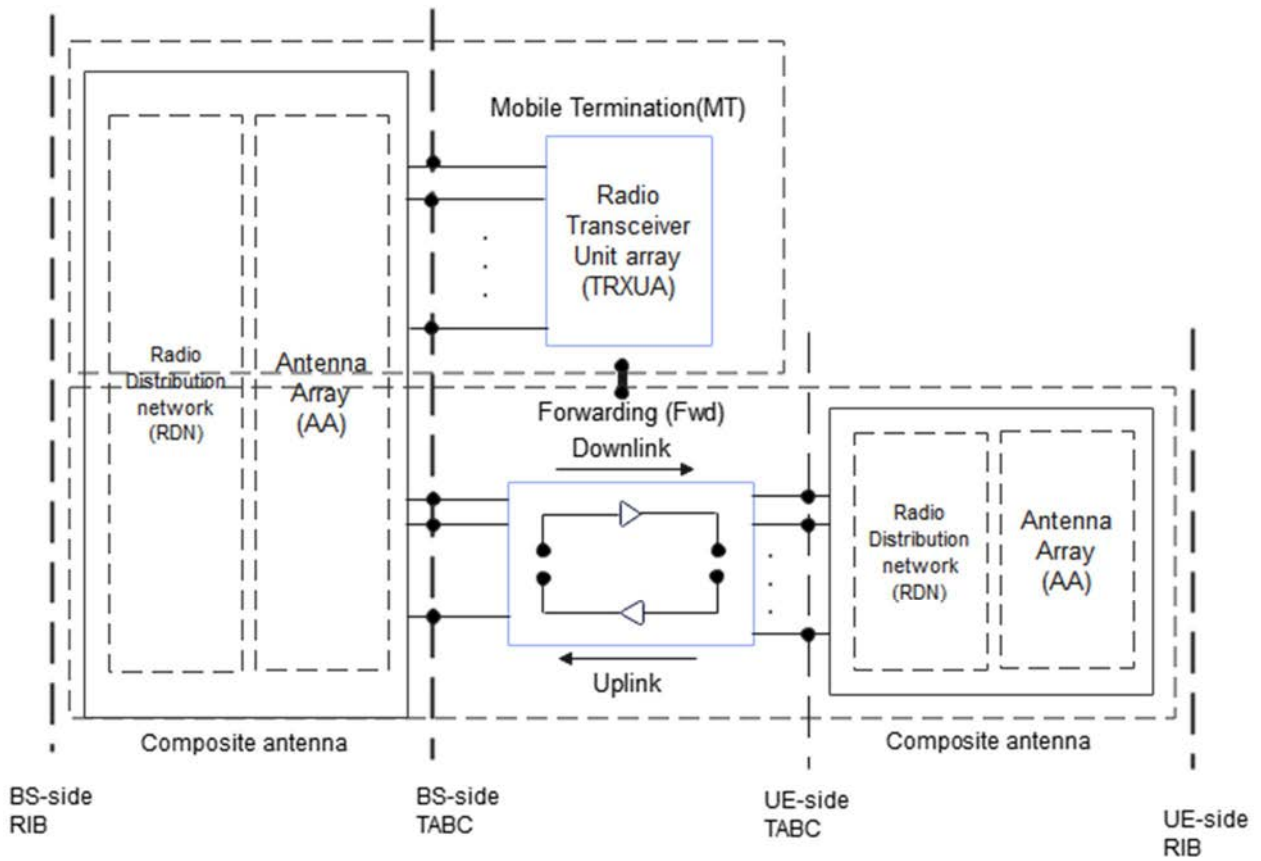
Mobile Termination(MT)

Radio Transceiver Unit array (TRXUA)

Radio Distribution network (RDN)

Antenna Array (AA)

Forwarding (Fwd)

Downlink

Uplink

Radio Distribution network (RDN)

Antenna Array (AA)

Composite antenna

Composite antenna

BS-side RIB

BS-side TABC

UE-side TABC

UE-side RIB